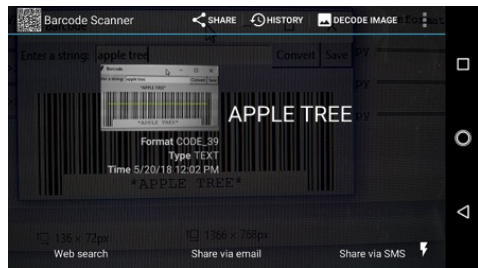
Barcode Scanner SHARE HISTORY DECODE IMAGE

Enter a string: apple tree Convert Save

Barcode
Enter a string: apple tree Convert Save
*APPLE TREE*
*APPLE TREE*

APPLE TREE

Format CODE_39
Type TEXT
Time 5/20/18 12:02 PM

*APPLE TREE*

135 x 72px
1366 x 768px

Web search
Share via email
Share via SMS